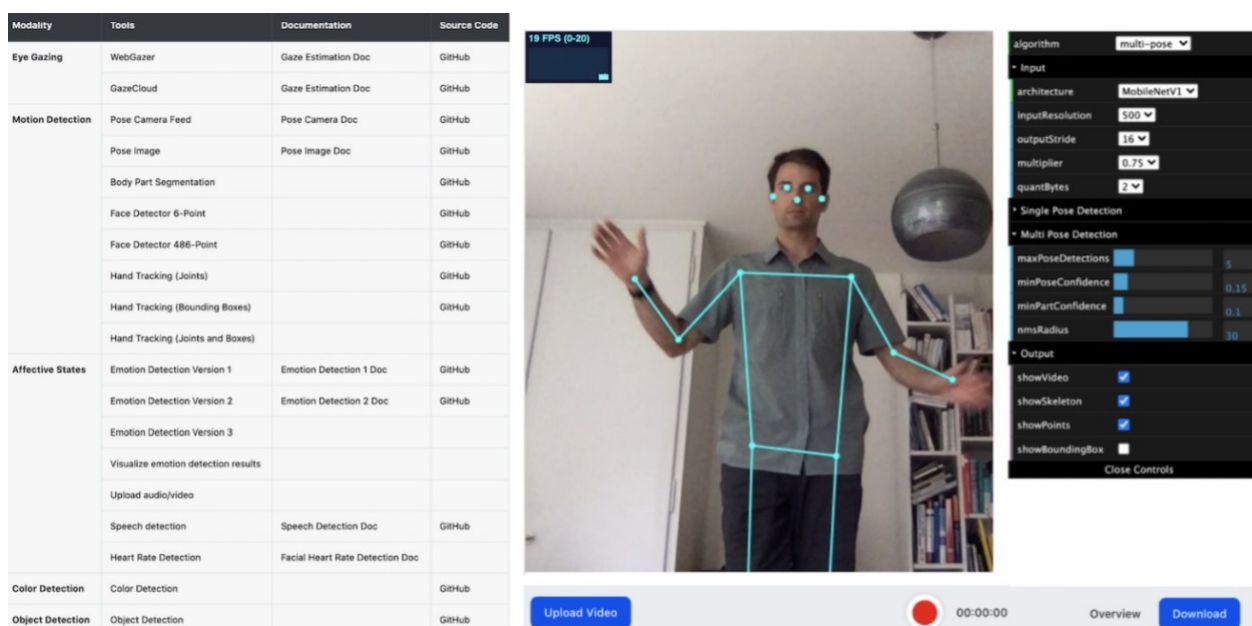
| Modality | Tools | Documentation | Source Code |
|---|---|---|---|
| Eye Gazing | WebGazer | Gaze Estimation Doc | GitHub |
| | GazeCloud | Gaze Estimation Doc | GitHub |
| Motion Detection | Pose Camera Feed | Pose Camera Doc | GitHub |
| | Pose Image | Pose Image Doc | GitHub |
| | Body Part Segmentation | | GitHub |
| | Face Detector 6-Point | | GitHub |
| | Face Detector 486-Point | | GitHub |
| | Hand Tracking (Joints) | | GitHub |
| | Hand Tracking (Bounding Boxes) | | GitHub |
| | Hand Tracking (Joints and Boxes) | | |
| Affective States | Emotion Detection Version 1 | Emotion Detection 1 Doc | GitHub |
| | Emotion Detection Version 2 | Emotion Detection 2 Doc | GitHub |
| | Emotion Detection Version 3 | | |
| | Visualize emotion detection results | | |
| | Upload audio/video | | |
| | Speech detection | Speech Detection Doc | GitHub |
| | Heart Rate Detection | Facial Heart Rate Detection Doc | |
| Color Detection | Color Detection | | GitHub |
| Object Detection | Object Detection | | GitHub |

19 FPS (0-20)

algorithm multi-pose
Input
architecture MobileNetV1
inputResolution 500
outputStride 16
multiplier 0.75
quantBytes 2
Single Pose Detection
Multi Pose Detection
maxPoseDetections 5
minPoseConfidence 0.15
minPartConfidence 0.1
nmsRadius 30
Output
showVideo
showSkeleton
showPoints
showBoundingBox
Close Controls

Upload Video
00:00:00
Overview
Download